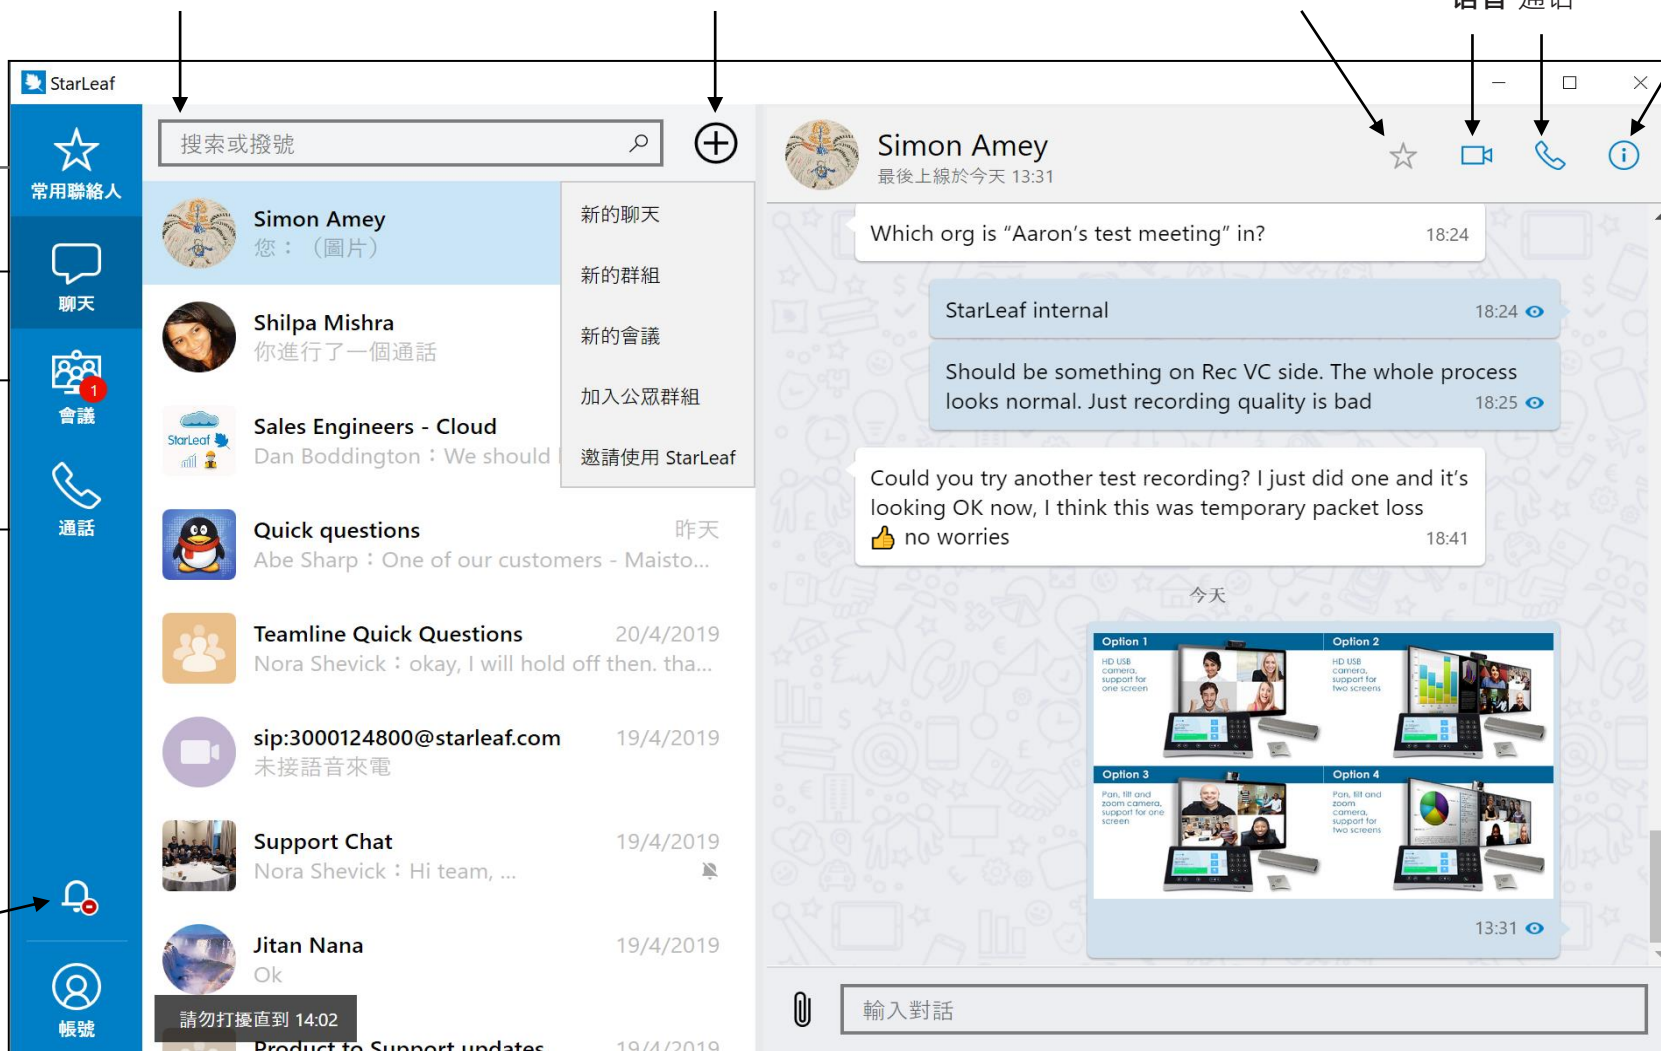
語音 通話

StarLeaf

常用聯絡人

聊天

1
會議

通話

帳號

搜索或撥號

Simon Amey
您：（圖片）

Shilpa Mishra
你進行了一個通話

Sales Engineers - Cloud
Dan Boddington：We should

Quick questions 昨天
Abe Sharp：One of our customers - Maisto...

Teamline Quick Questions 20/4/2019
Nora Shevick：okay, I will hold off then. tha...

sip:3000124800@starleaf.com 19/4/2019
未接語音來電

Support Chat 19/4/2019
Nora Shevick：Hi team, ...

Jitan Nana 19/4/2019
Ok

請勿打擾直到 14:02

Product to Support updates 19/4/2019

新的聊天

新的群組

新的會議

加入公眾群組

邀請使用 StarLeaf

Simon Amey
最後上線於今天 13:31

Which org is “Aaron’s test meeting” in? 18:24

StarLeaf internal 18:24

Should be something on Rec VC side. The whole process looks normal. Just recording quality is bad 18:25

Could you try another test recording? I just did one and it’s looking OK now, I think this was temporary packet loss
no worries 18:41

今天

Option 1
HD USB camera, support for one screen

Option 2
HD USB camera, support for two screens

Option 3
Pan, tilt and zoom camera, support for one screen

Option 4
Pan, tilt and zoom camera, support for two screens

13:31

輸入對話